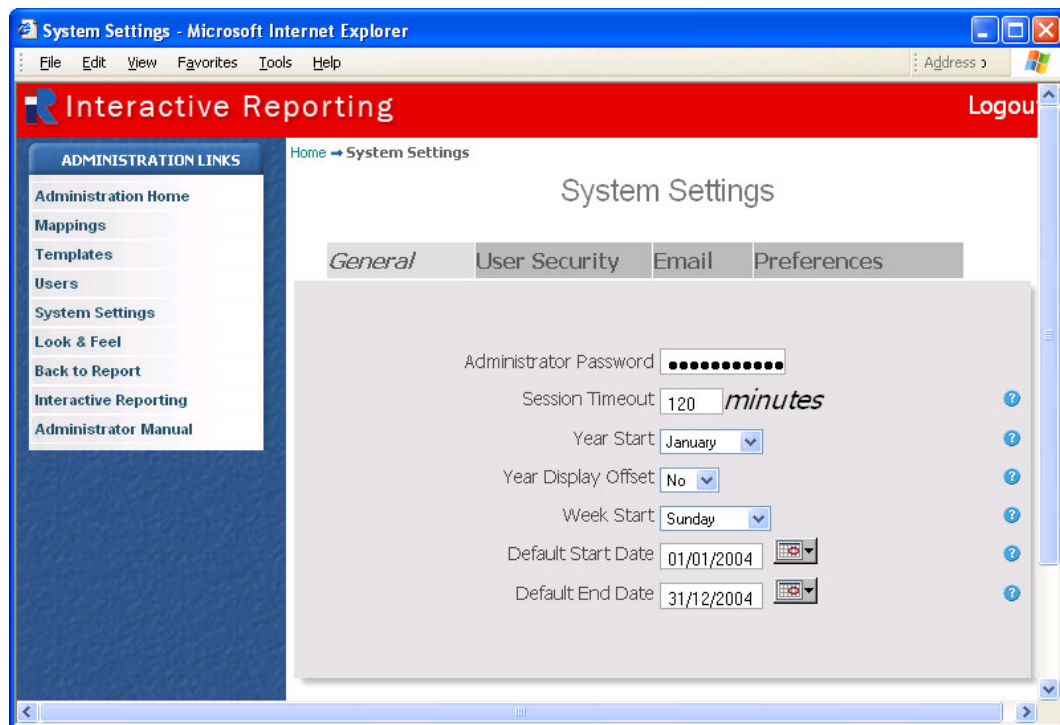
System Settings - Microsoft Internet Explorer

File Edit View Favorites Tools Help

Address

Interactive Reporting

Logou

ADMINISTRATION LINKS

Administration Home
Mappings
Templates
Users
System Settings
Look & Feel
Back to Report
Interactive Reporting
Administrator Manual

Home → System Settings

System Settings

General | User Security | Email | Preferences

Administrator Password ••••••••••••

Session Timeout 120 minutes

Year Start January

Year Display Offset No

Week Start Sunday

Default Start Date 01/01/2004

Default End Date 31/12/2004